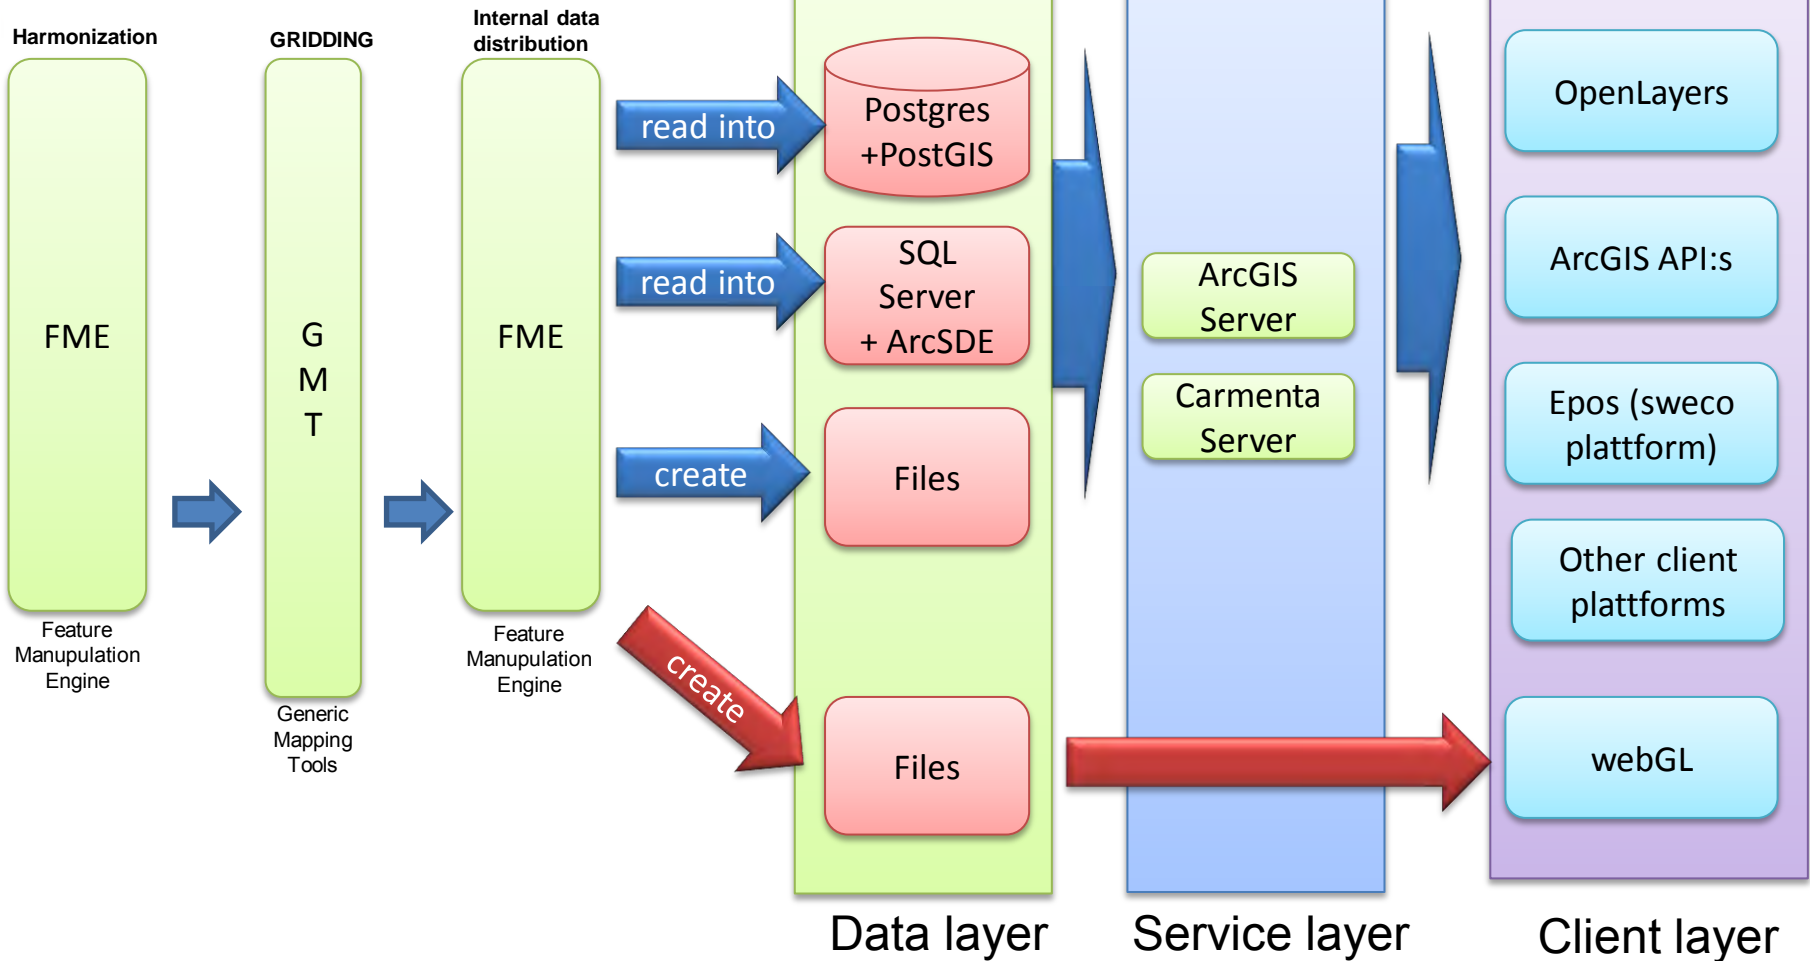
Harmonization

FME

Feature Manupulation Engine

GRIDDING

G
M
T

Generic Mapping Tools

Internal data distribution

FME

Feature Manupulation Engine

read into

read into

create

create

Postgres +PostGIS

SQL Server + ArcSDE

Files

Files

ArcGIS Server

Carmenta Server

OpenLayers

ArcGIS API:s

Epos (sweco plattform)

Other client plattforms

webGL

Data layer

Service layer

Client layer